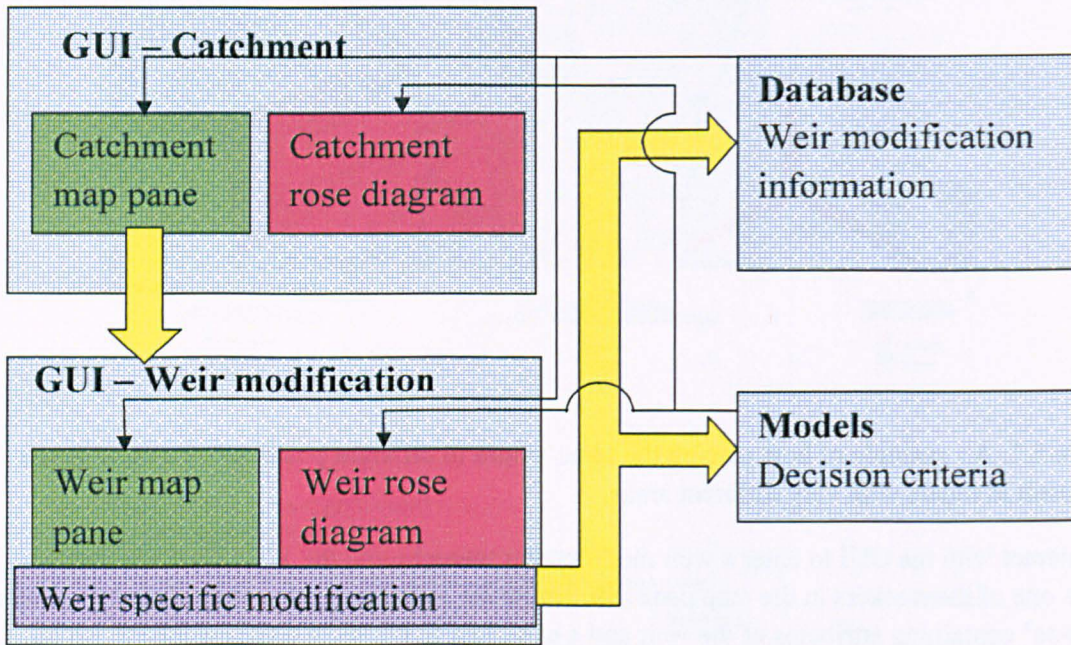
GUI – Catchment

Catchment map pane

Catchment rose diagram

Database
Weir modification information

GUI – Weir modification

Weir map pane

Weir rose diagram

Models
Decision criteria

Weir specific modification